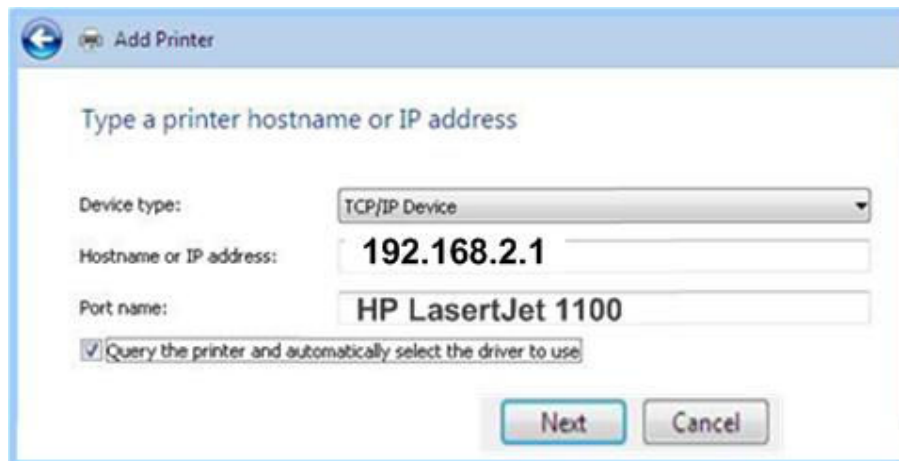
Add Printer

Type a printer hostname or IP address

Device type: TCP/IP Device

Hostname or IP address: 192.168.2.1

Port name: HP LasertJet 1100

Query the printer and automatically select the driver to use

Next Cancel